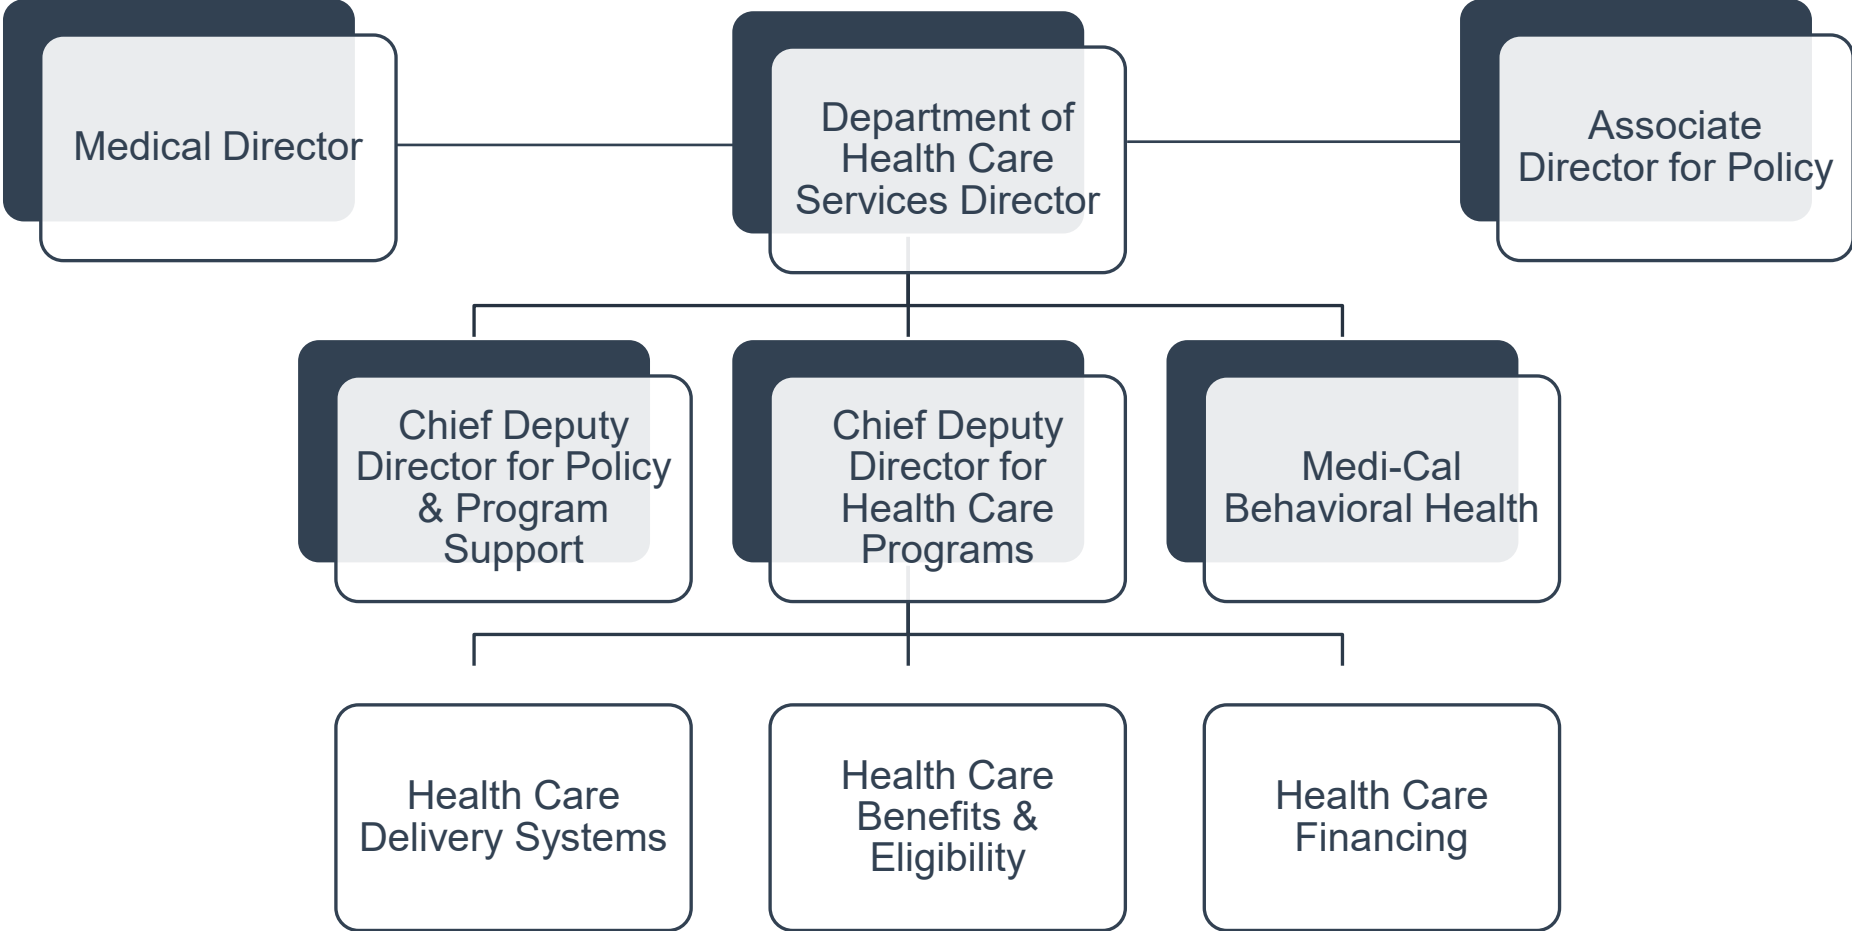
Medical Director

Department of Health Care Services Director

Associate Director for Policy

Chief Deputy Director for Policy & Program Support

Chief Deputy Director for Health Care Programs

Medi-Cal Behavioral Health

Health Care Delivery Systems

Health Care Benefits & Eligibility

Health Care Financing